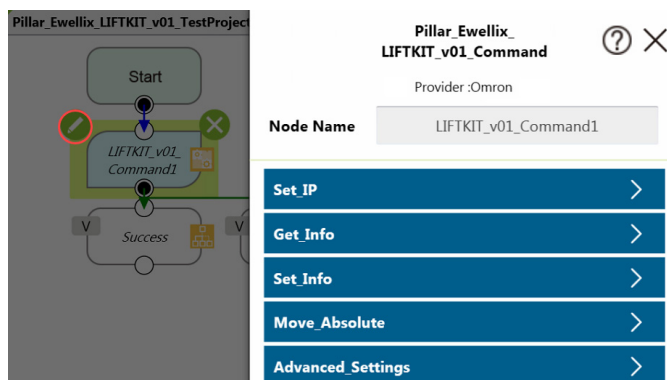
Pillar_Ewellix_LIFTKIT_v01_TestProject

Start

LIFTKIT_v01_Command1

V

Success

V

Pillar_Ewellix_LIFTKIT_v01_Command

Provider :Omron

Node Name

LIFTKIT_v01_Command1

Set_IP

Get_Info

Set_Info

Move_Absolute

Advanced_Settings